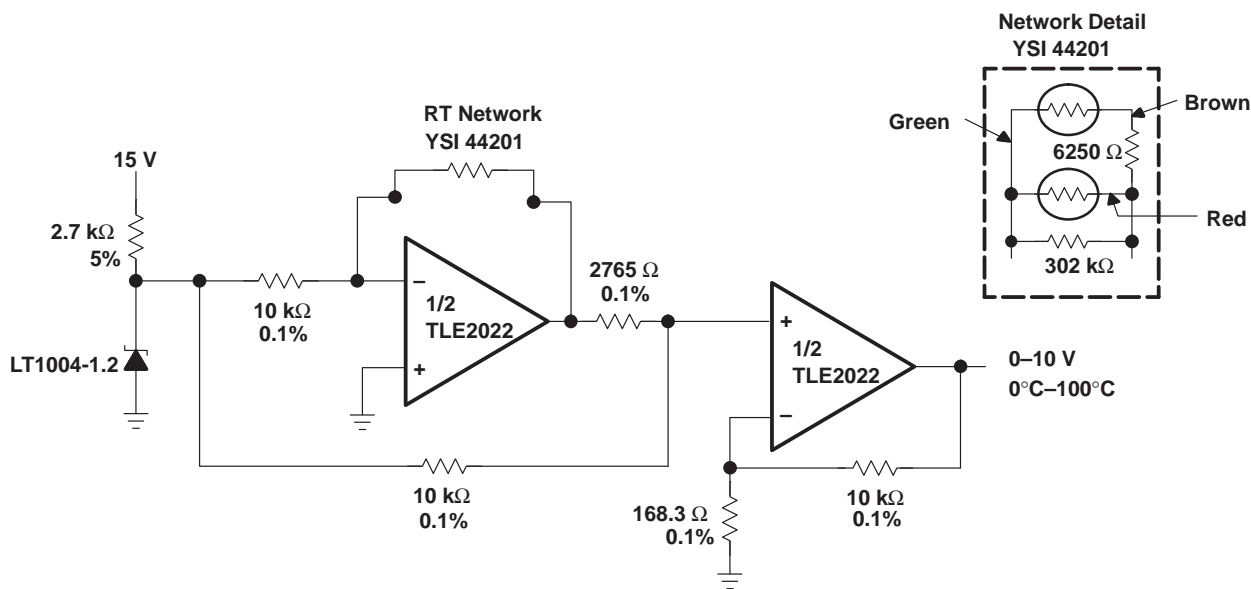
Network Detail
YSI 44201

Green

Brown

6250 Ω

Red

302 kΩ

RT Network
YSI 44201

15 V

2.7 kΩ
5%

LT1004-1.2

10 kΩ
0.1%

−

+

1/2
TLE2022

2765 Ω
0.1%

+

−

1/2
TLE2022

0–10 V
0°C–100°C

10 kΩ
0.1%

168.3 Ω
0.1%

10 kΩ
0.1%